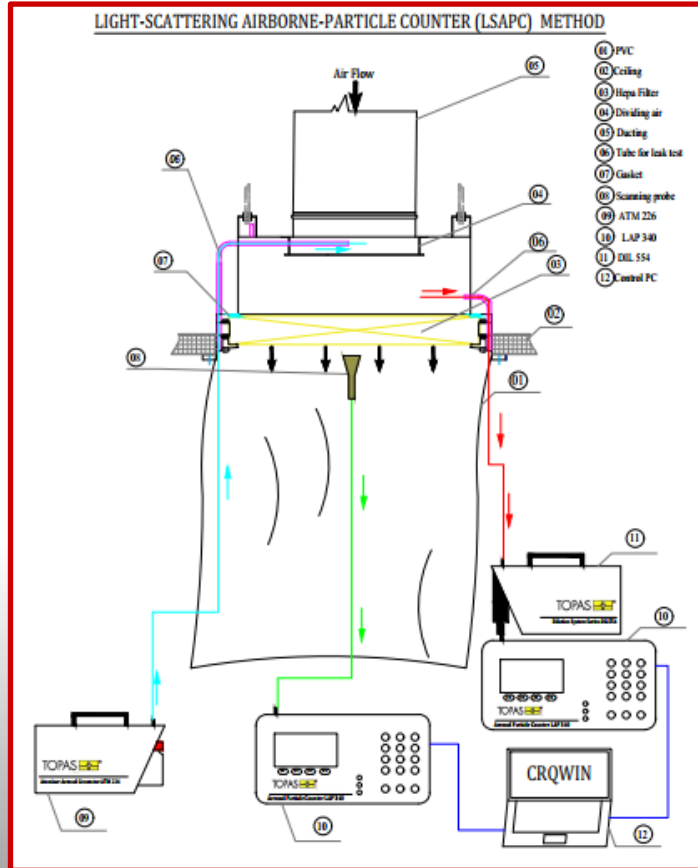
LIGHT-SCATTERING AIRBORNE-PARTICLE COUNTER (LSAPC) METHOD

01 PVC
02 Ceiling
03 Hepa Filter
04 Dividing air
05 Ducting
06 Tube for leak test
07 Gasket
08 Scanning probe
09 ATM 226
10 LAP 340
11 DIL 554
12 Control PC

Air Flow

05

06

04

07

06

03

02

08

01

11

TOPAS

10

TOPAS

TOPAS

CRQWIN

09

10

12